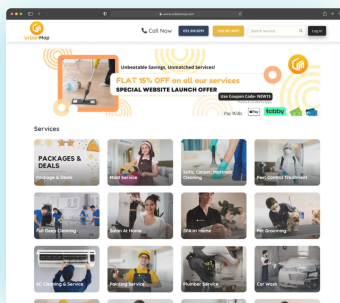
www.urbanmop.com

Urban Mop

Call Now

Search service

Log in

Unbeatable Savings, Unmatched Services!

FLAT 15% OFF on all our services

SPECIAL WEBSITE LAUNCH OFFER

Use Coupon Code- NEW15

Pay With: Pay tabby

Services

PACKAGES & DEALS

Package & Deals

Maid Service

Sofa, Carpet, Mattress Cleaning

Pest Control Treatment

Full Deep Cleaning

Salon At Home

Spa at Home

Pet Grooming

AC Cleaning & Service

Painting Service

Plumber Service

Car Wash